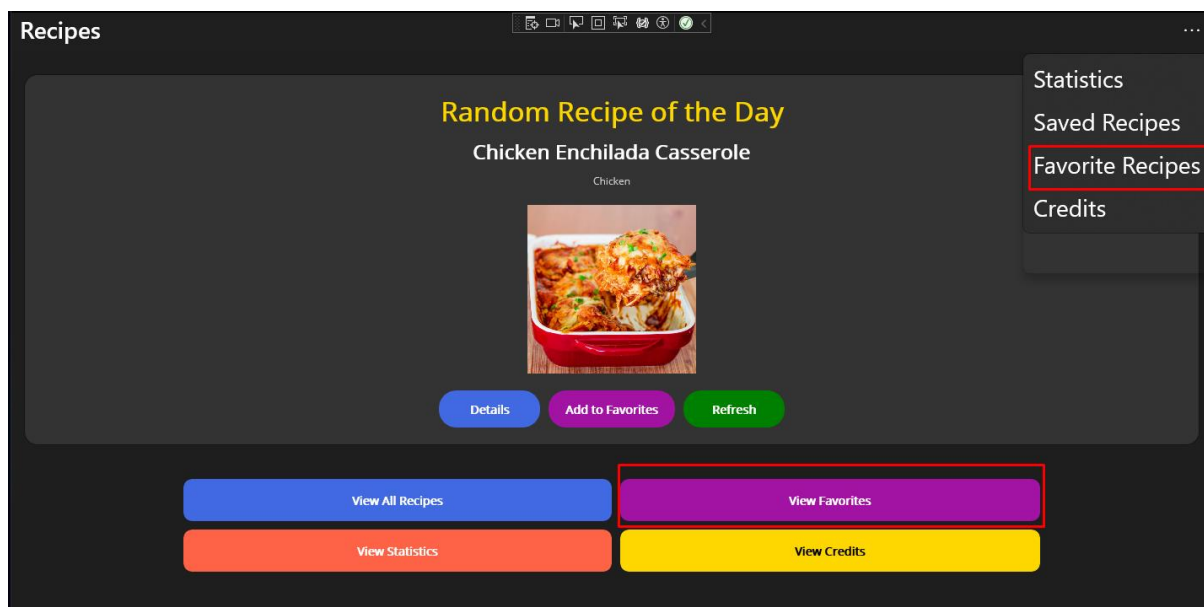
Recipes

...

Statistics
Saved Recipes
Favorite Recipes
Credits

Random Recipe of the Day

Chicken Enchilada Casserole

Chicken

Details
Add to Favorites
Refresh

View All Recipes
View Favorites
View Statistics
View Credits